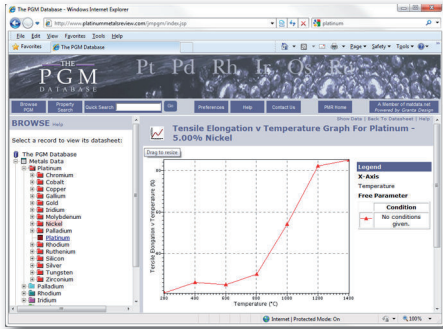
The PGM Database - Windows Internet Explorer

http://www.platinummetalsreview.com/jmpgm/index.jsp

platinum

File Edit View Favorites Tools Help

Favorites | The PGM Database

Page Safety Tools

THE PGM DATABASE

Pt Pd Rh Ir Os Ru

Browse PGM | Property Search | Quick Search | Go | Preferences | Help | Contact Us | PMR Home | A Member of matdata.net Powered by Granta Design

BROWSE Help

Show Data | Back To Datasheet | Help

Select a record to view its datasheet:

The PGM Database
Metals Data
Platinum
Chromium
Cobalt
Copper
Gallium
Gold
Iridium
Molybdenum
Nickel
Palladium
Platinum
Rhodium
Ruthenium
Silicon
Silver
Tungsten
Zirconium
Palladium
Rhodium
Iridium

Tensile Elongation v Temperature Graph For Platinum - 5.00% Nickel

Drag to resize

Tensile Elongation v Temperature (%)

Temperature (°C)

200 400 600 800 1000 1200 1400

Legend
X-Axis
Temperature
Free Parameter
Condition
No conditions given.

Internet | Protected Mode: On | 100%